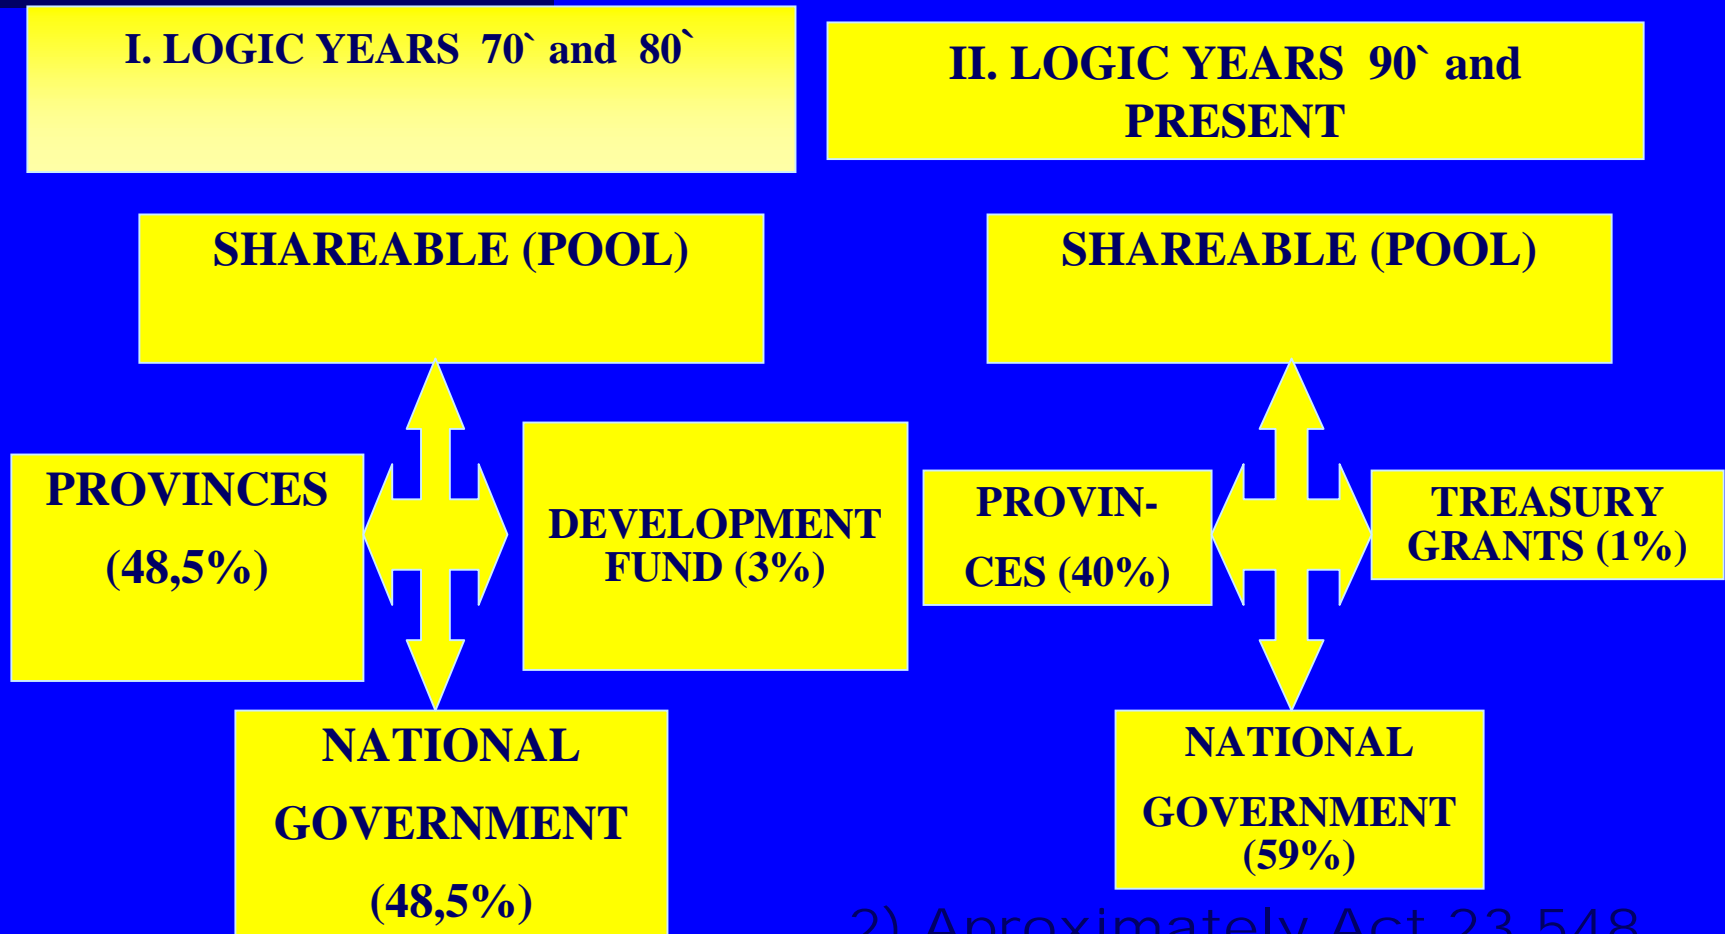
I. LOGIC YEARS 70` and 80`

II. LOGIC YEARS 90` and PRESENT

SHAREABLE (POOL)

SHAREABLE (POOL)

PROVINCES (48,5%)

DEVELOPMENT FUND (3%)

PROVIN-CES (40%)

TREASURY GRANTS (1%)

NATIONAL GOVERNMENT (48,5%)

NATIONAL GOVERNMENT (59%)

2) Aproximately Act 23.548